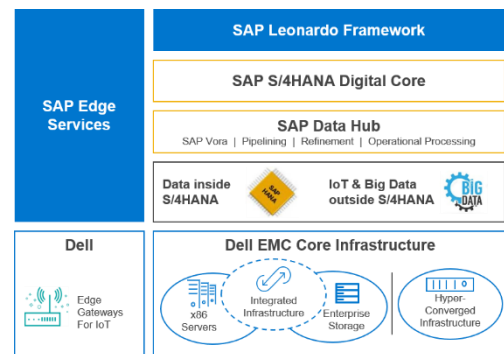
SAP Edge Services

SAP Leonardo Framework

SAP S/4HANA Digital Core

SAP Data Hub

SAP Vora | Pipelining | Refinement | Operational Processing

Data inside S/4HANA

SAP HANA

IoT & Big Data outside S/4HANA

BIG DATA

Dell

Edge Gateways For IoT

Dell EMC Core Infrastructure

x86 Servers

Integrated Infrastructure

Enterprise Storage

Hyper-Converged Infrastructure